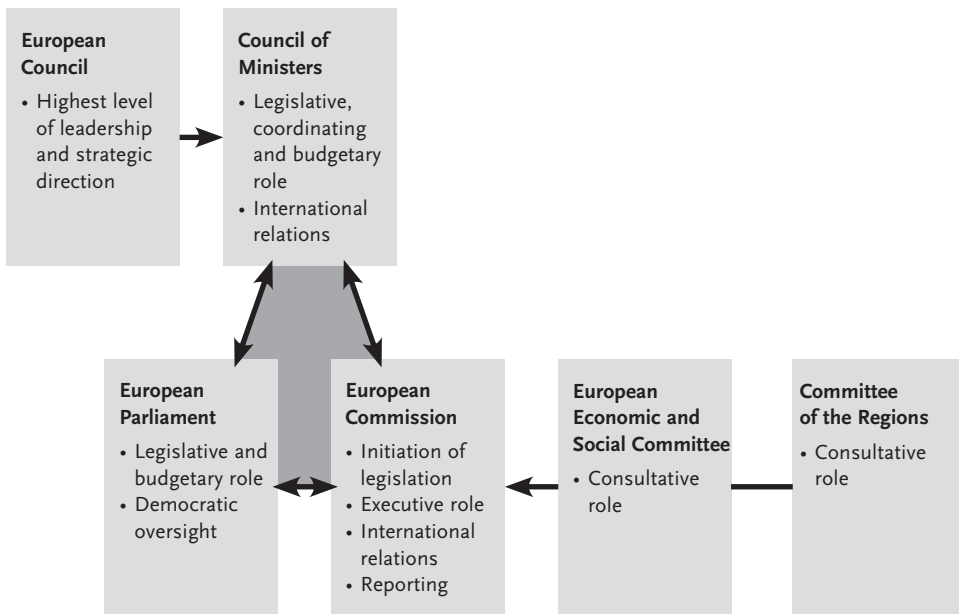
European Council
• Highest level of leadership and strategic direction

Council of Ministers
• Legislative, coordinating and budgetary role
• International relations

European Parliament
• Legislative and budgetary role
• Democratic oversight

European Commission
• Initiation of legislation
• Executive role
• International relations
• Reporting

European Economic and Social Committee
• Consultative role

Committee of the Regions
• Consultative role